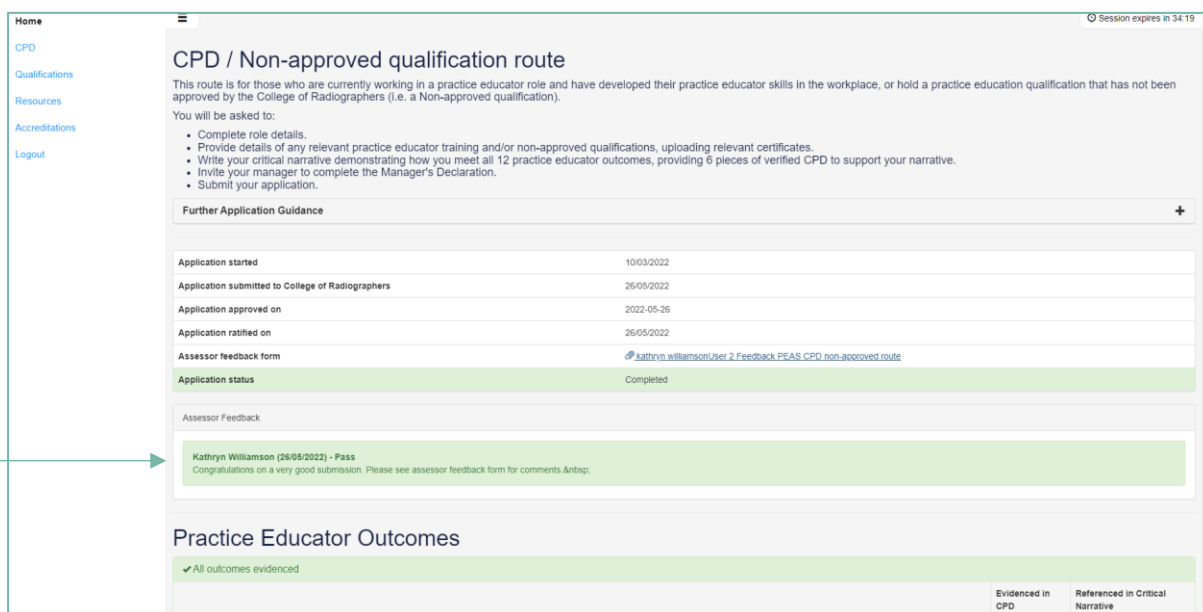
Home

CPD

Qualifications

Resources

Accreditations

Logout

≡

Session expires in 34:19

CPD / Non-approved qualification route

This route is for those who are currently working in a practice educator role and have developed their practice educator skills in the workplace, or hold a practice education qualification that has not been approved by the College of Radiographers (i.e. a Non-approved qualification).

You will be asked to:

- Complete role details.
- Provide details of any relevant practice educator training and/or non-approved qualifications, uploading relevant certificates.
- Write your critical narrative demonstrating how you meet all 12 practice educator outcomes, providing 6 pieces of verified CPD to support your narrative.
- Invite your manager to complete the Manager's Declaration.
- Submit your application.

Further Application Guidance +

| | |
|---|---|
| Application started | 10/03/2022 |
| Application submitted to College of Radiographers | 26/05/2022 |
| Application approved on | 2022-05-26 |
| Application ratified on | 26/05/2022 |
| Assessor feedback form | kathryn williamsonUser 2 Feedback PEAS CPD non-approved route |
| Application status | Completed |

Assessor Feedback

Kathryn Williamson (26/05/2022) - Pass
Congratulations on a very good submission. Please see assessor feedback form for comments.&nbsp;

Practice Educator Outcomes

✔All outcomes evidenced

Evidenced in CPD

Referenced in Critical Narrative